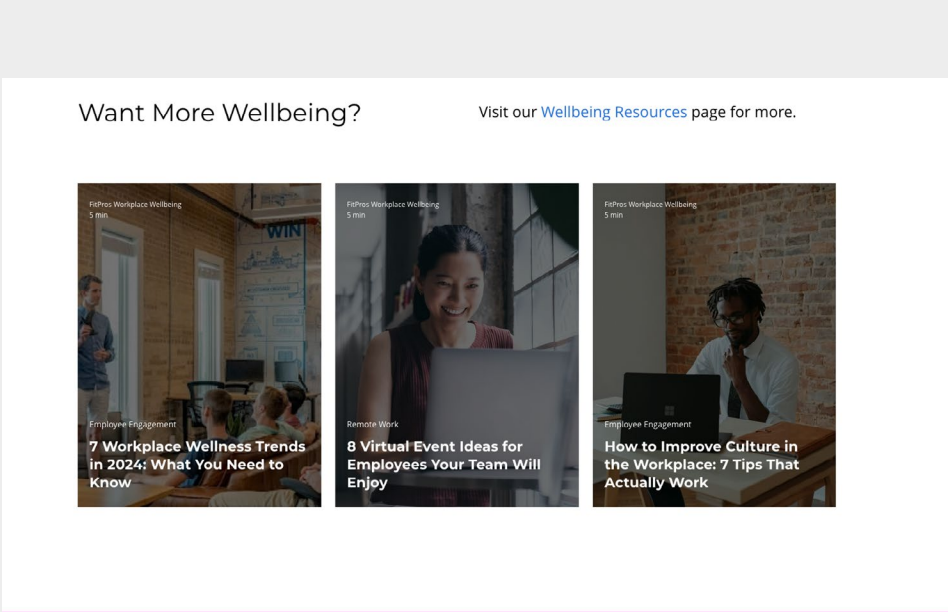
Want More Wellbeing?

Visit our Wellbeing Resources page for more.

FitPros Workplace Wellbeing
5 min

WIN

Employee Engagement

7 Workplace Wellness Trends in 2024: What You Need to Know

FitPros Workplace Wellbeing
5 min

Remote Work

8 Virtual Event Ideas for Employees Your Team Will Enjoy

FitPros Workplace Wellbeing
5 min

Employee Engagement

How to Improve Culture in the Workplace: 7 Tips That Actually Work